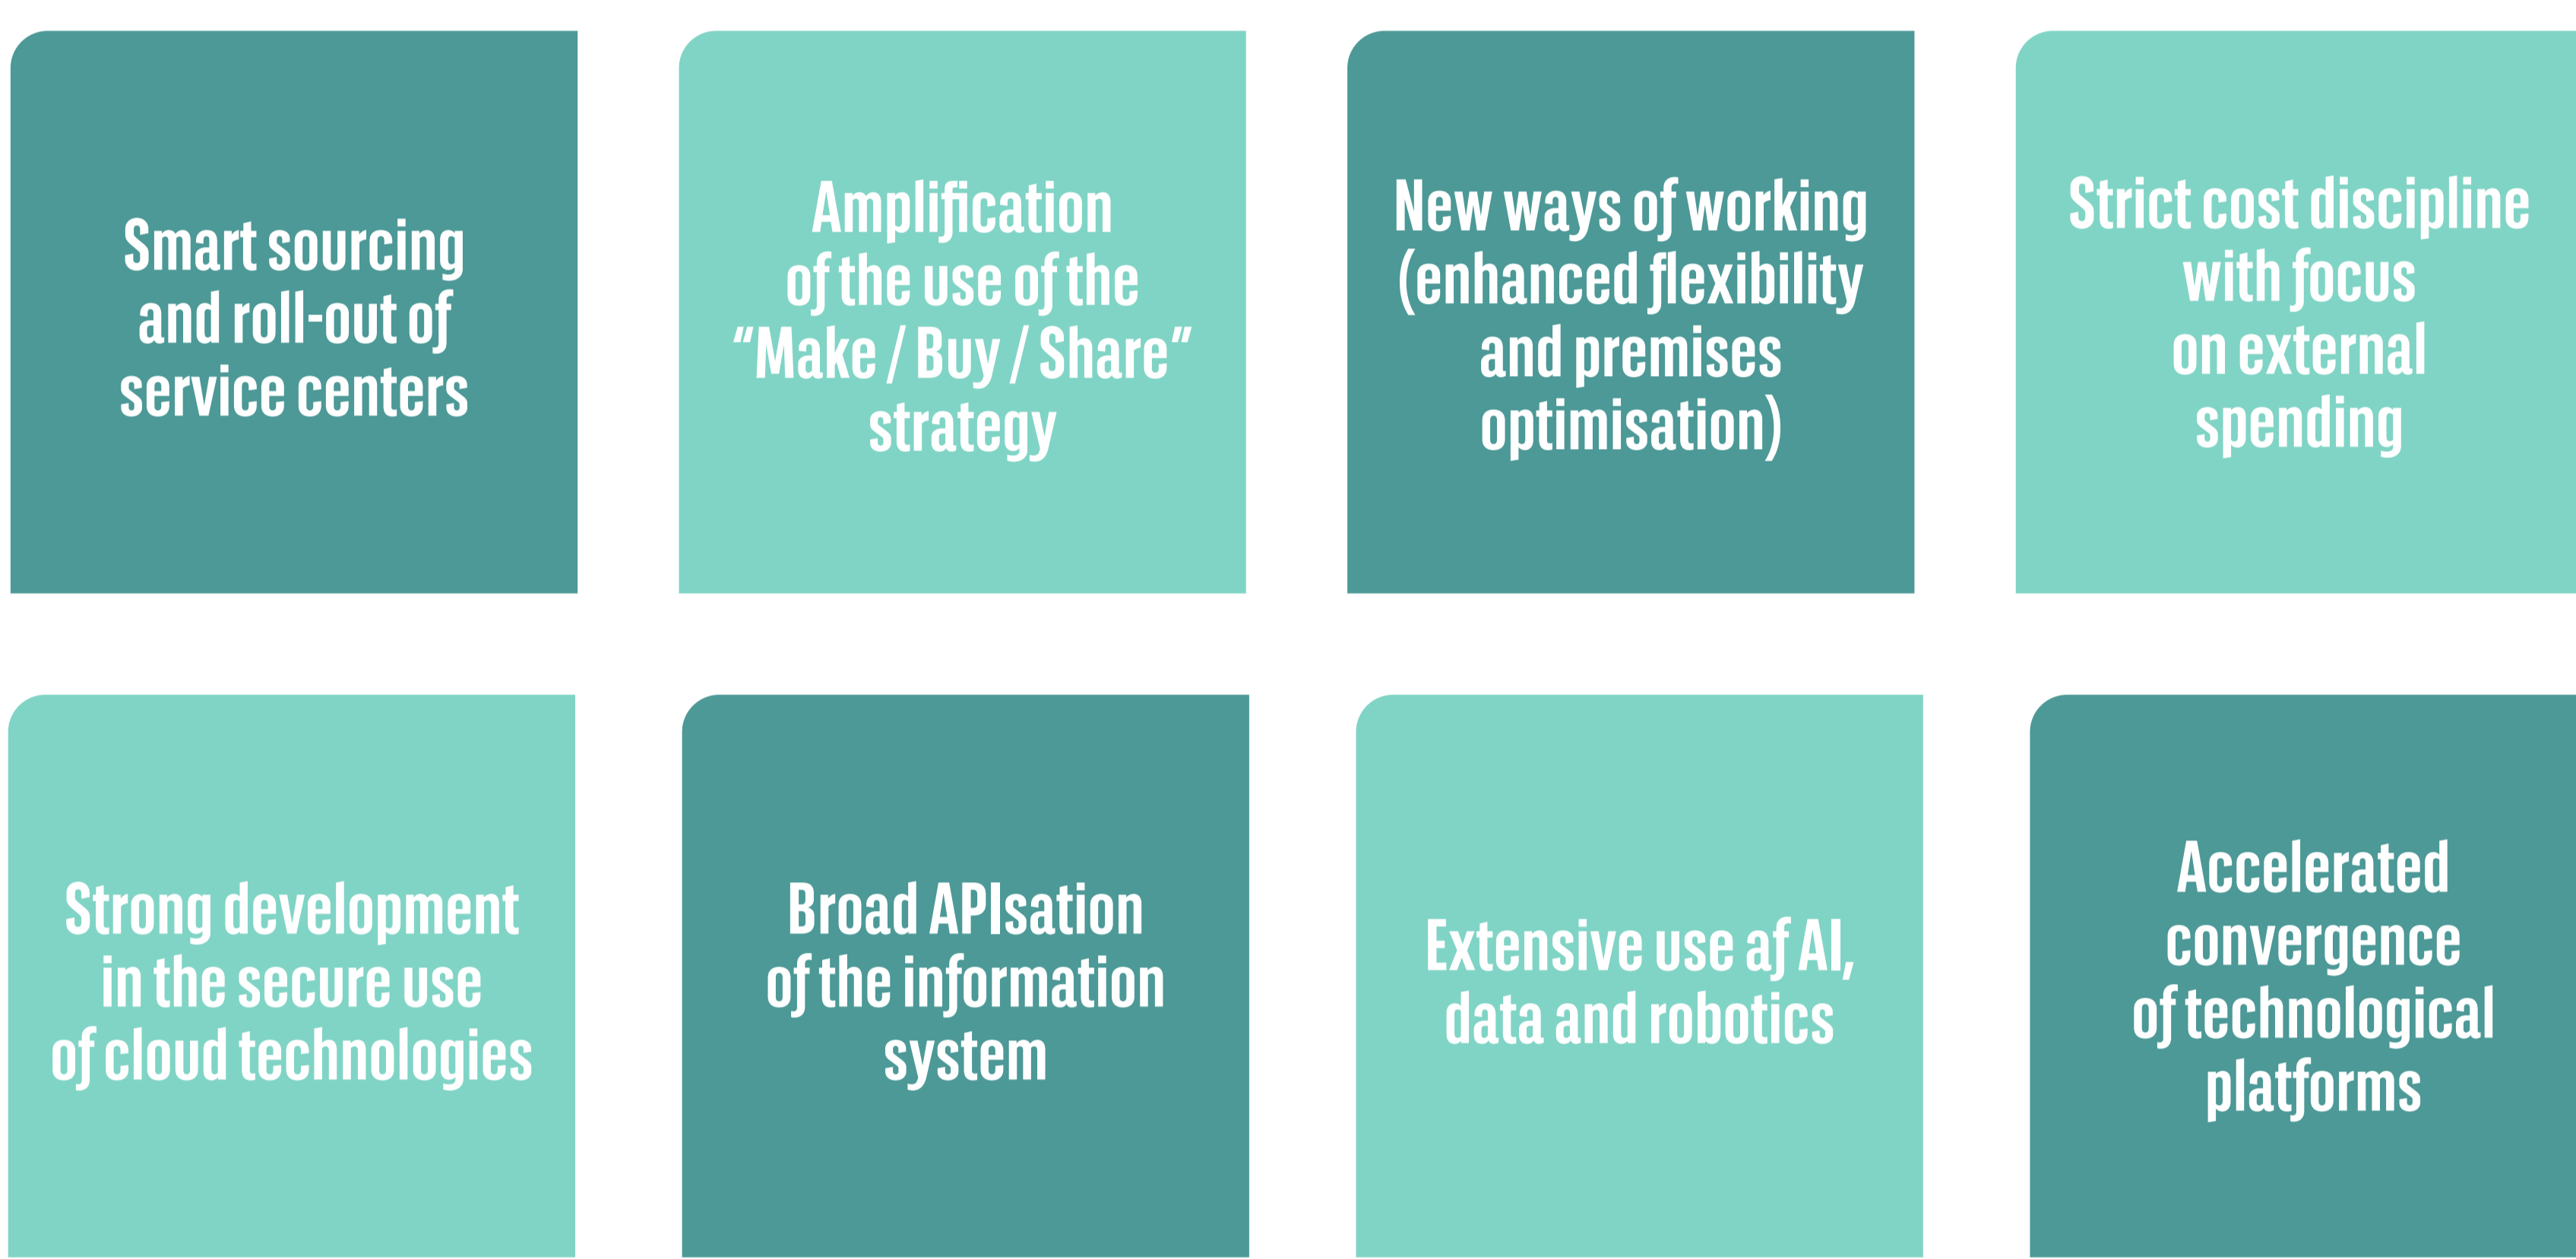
Smart sourcing and roll-out of service centers

Amplification of the use of the "Make / Buy / Share" strategy

New ways of working (enhanced flexibility and premises optimisation)

Strict cost discipline with focus on external spending

Strong development in the secure use of cloud technologies

Broad APIsation of the information system

Extensive use af AI, data and robotics

Accelerated convergence of technological platforms